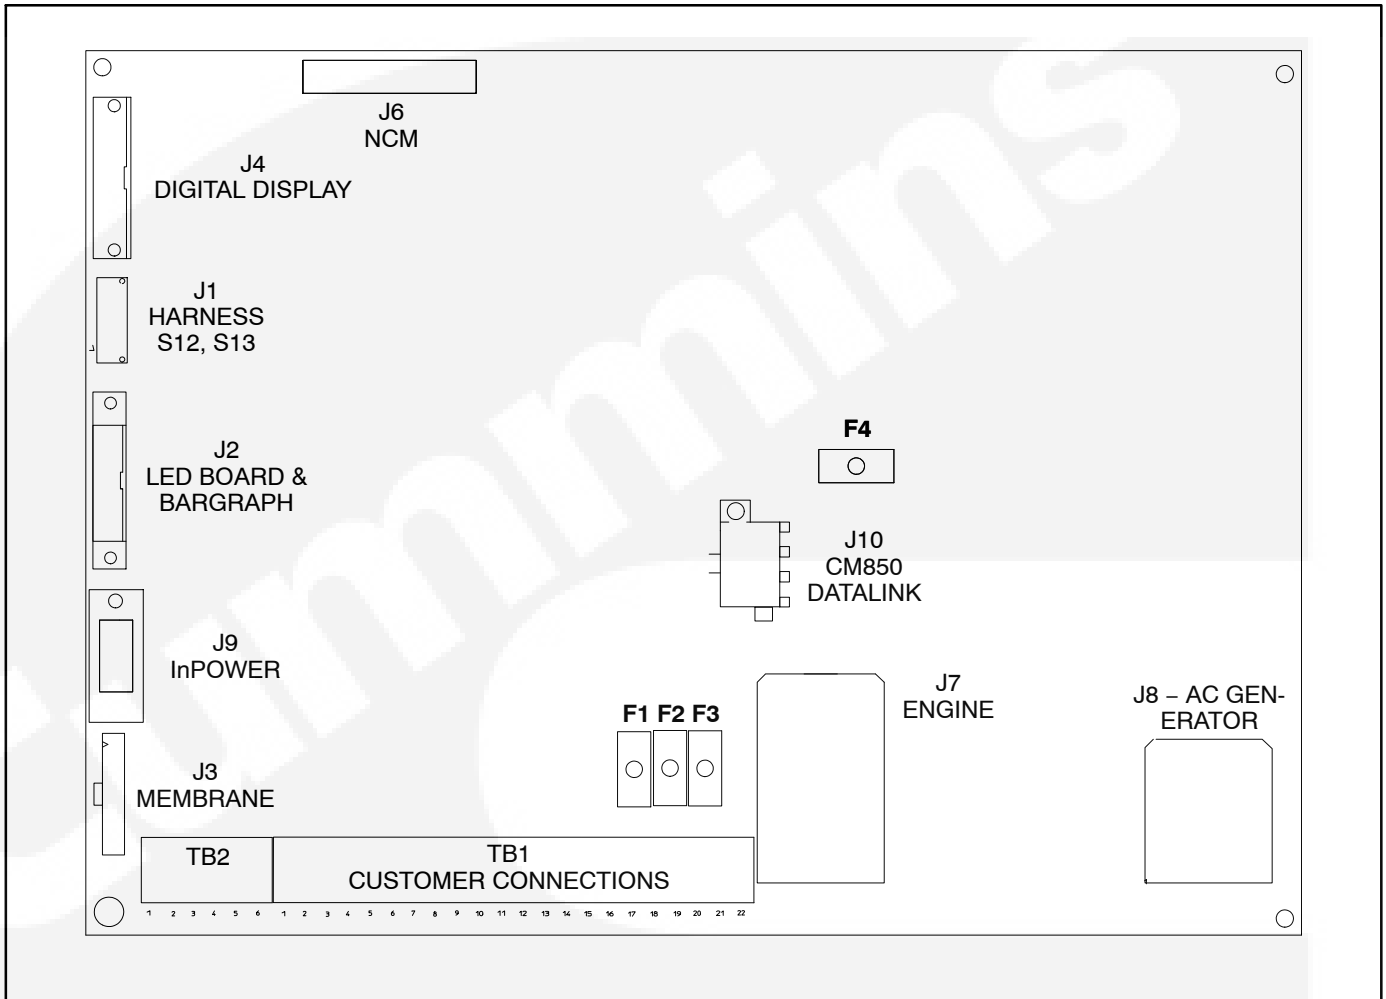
J6
NCM

J4
DIGITAL DISPLAY

J1
HARNESS
S12, S13

J2
LED BOARD &
BARGRAPH

F4

J10
CM850
DATALINK

J9
InPOWER

J7
ENGINE

J8 – AC GENERATOR

F1 F2 F3

J3
MEMBRANE

TB2

TB1
CUSTOMER CONNECTIONS

1 2 3 4 5 6 1 2 3 4 5 6 7 8 9 10 11 12 13 14 15 16 17 18 19 20 21 22